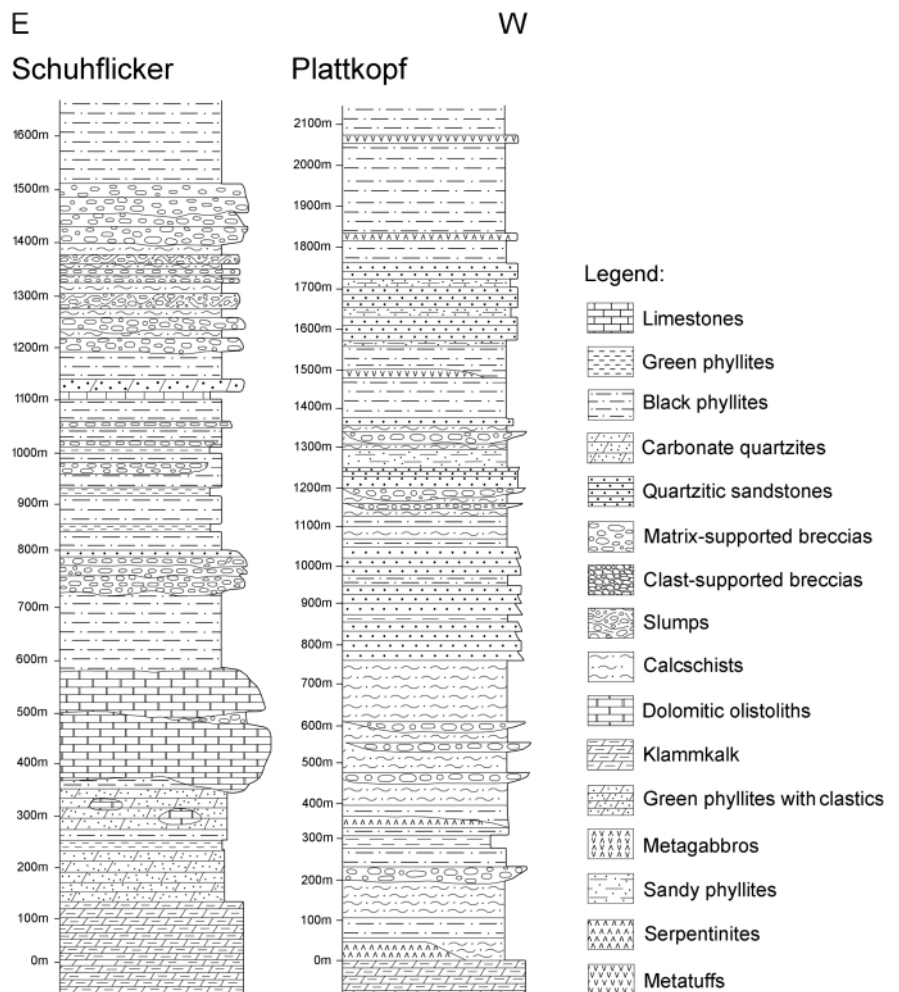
E

W

Schuhflicker

Plattkopf

1600m
1500m
1400m
1300m
1200m
1100m
1000m
900m
800m
700m
600m
500m
400m
300m
200m
100m
0m

2100m
2000m
1900m
1800m
1700m
1600m
1500m
1400m
1300m
1200m
1100m
1000m
900m
800m
700m
600m
500m
400m
300m
200m
100m
0m

Legend:
Limestones
Green phyllites
Black phyllites
Carbonate quartzites
Quartzitic sandstones
Matrix-supported breccias
Clast-supported breccias
Slumps
Calcschists
Dolomitic olistoliths
Klammkalk
Green phyllites with clastics
Metagabbros
Sandy phyllites
Serpentinites
Metatuffs